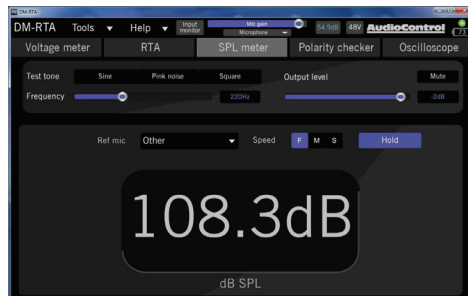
DM-RTA

DM-RTA Tools ▼ Help ▼ Input monitor Mic gain Microphone 54.0dB 48V AudioControl 73

Voltage meter RTA SPL meter Polarity checker Oscilloscope

Test tone Sine Pink noise Square Output level Mute

Frequency 220Hz -2dB

Ref mic Other Speed F M S Hold

108.3dB

dB SPL